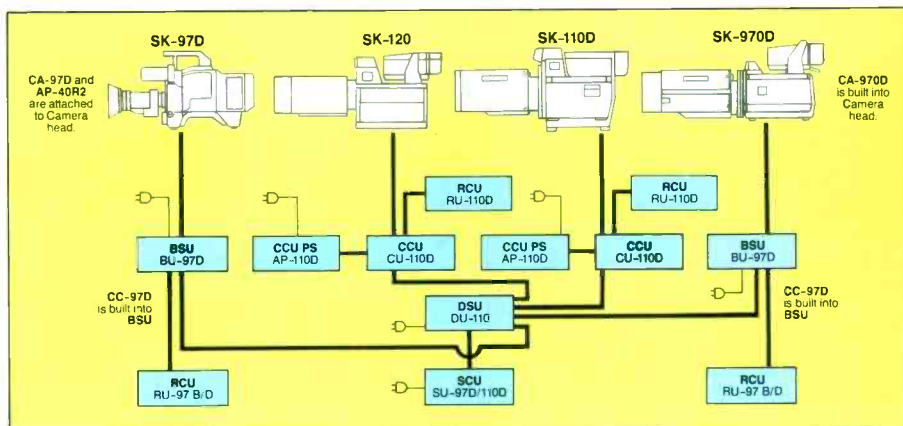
SK-97D

SK-120

SK-110D

SK-970D

CA-97D and AP-40R2 are attached to Camera head.

CA-970D is built into Camera head.

RCU
RU-110D

RCU
RU-110D

BSU
BU-97D

CCU PS
AP-110D

CCU
CU-110D

CCU PS
AP-110D

CCU
CU-110D

BSU
BU-97D

CC-97D is built into BSU

DSU
DU-110

CC-97D is built into BSU

RCU
RU-97 B/D

SCU
SU-97D/110D

RCU
RU-97 B/D